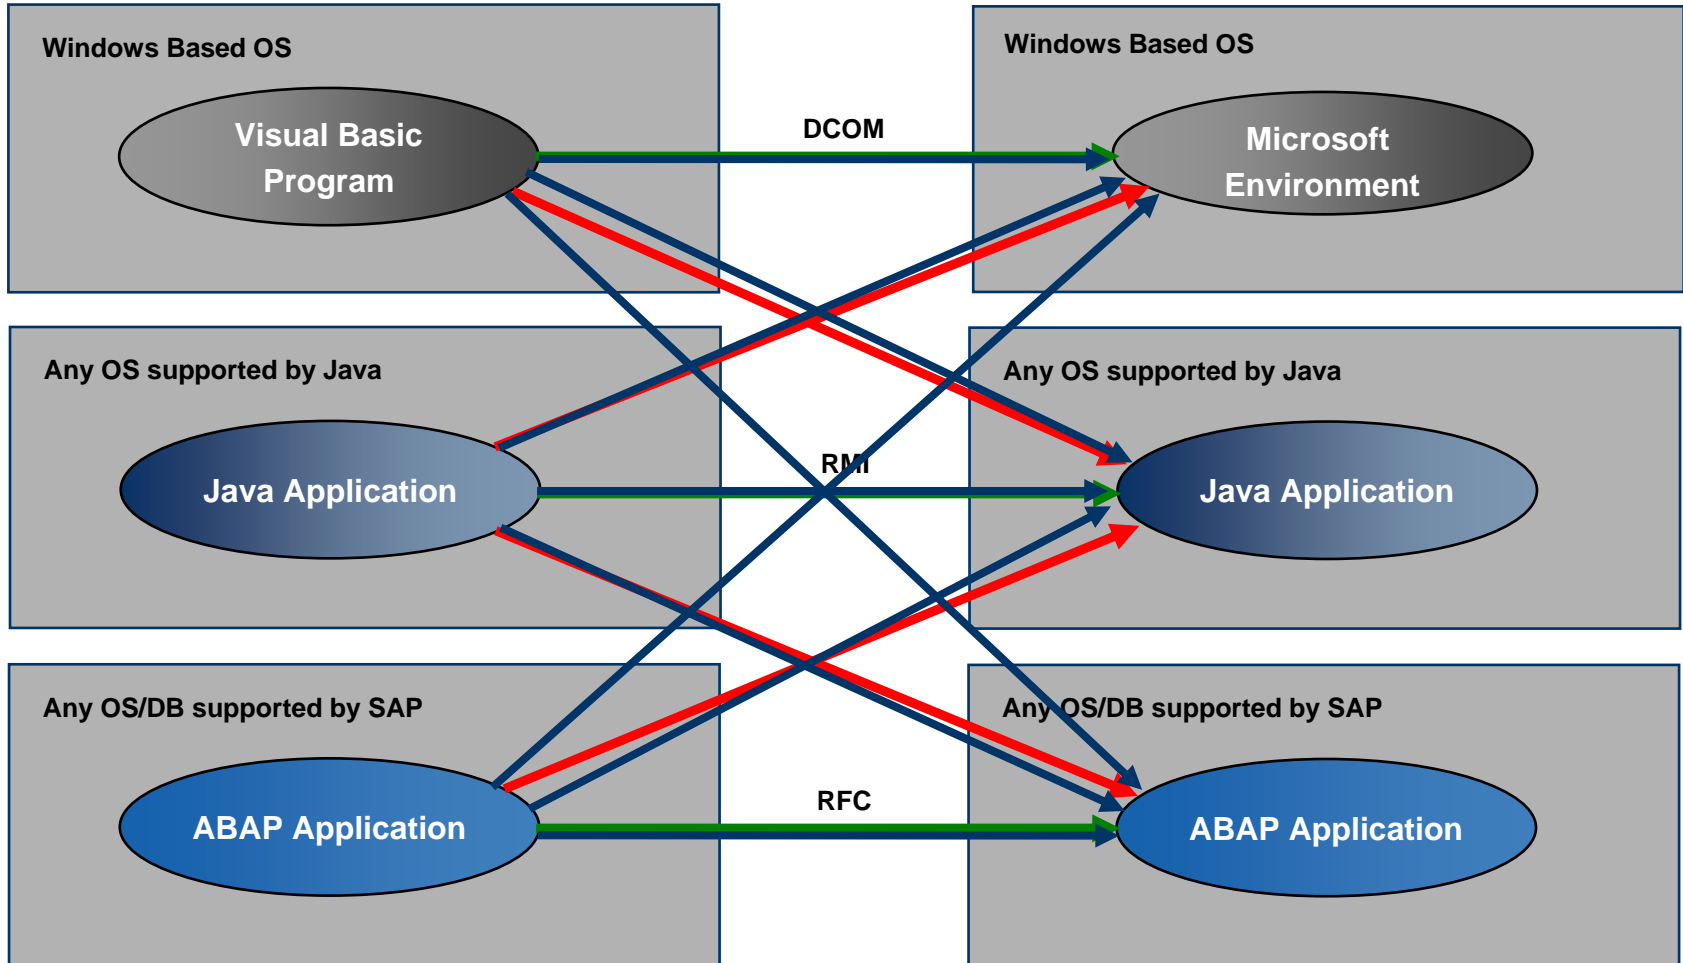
Windows Based OS

Visual Basic Program

Windows Based OS

Microsoft Environment

DCOM

Any OS supported by Java

Java Application

Any OS supported by Java

Java Application

RMI

Any OS/DB supported by SAP

ABAP Application

Any OS/DB supported by SAP

ABAP Application

RFC